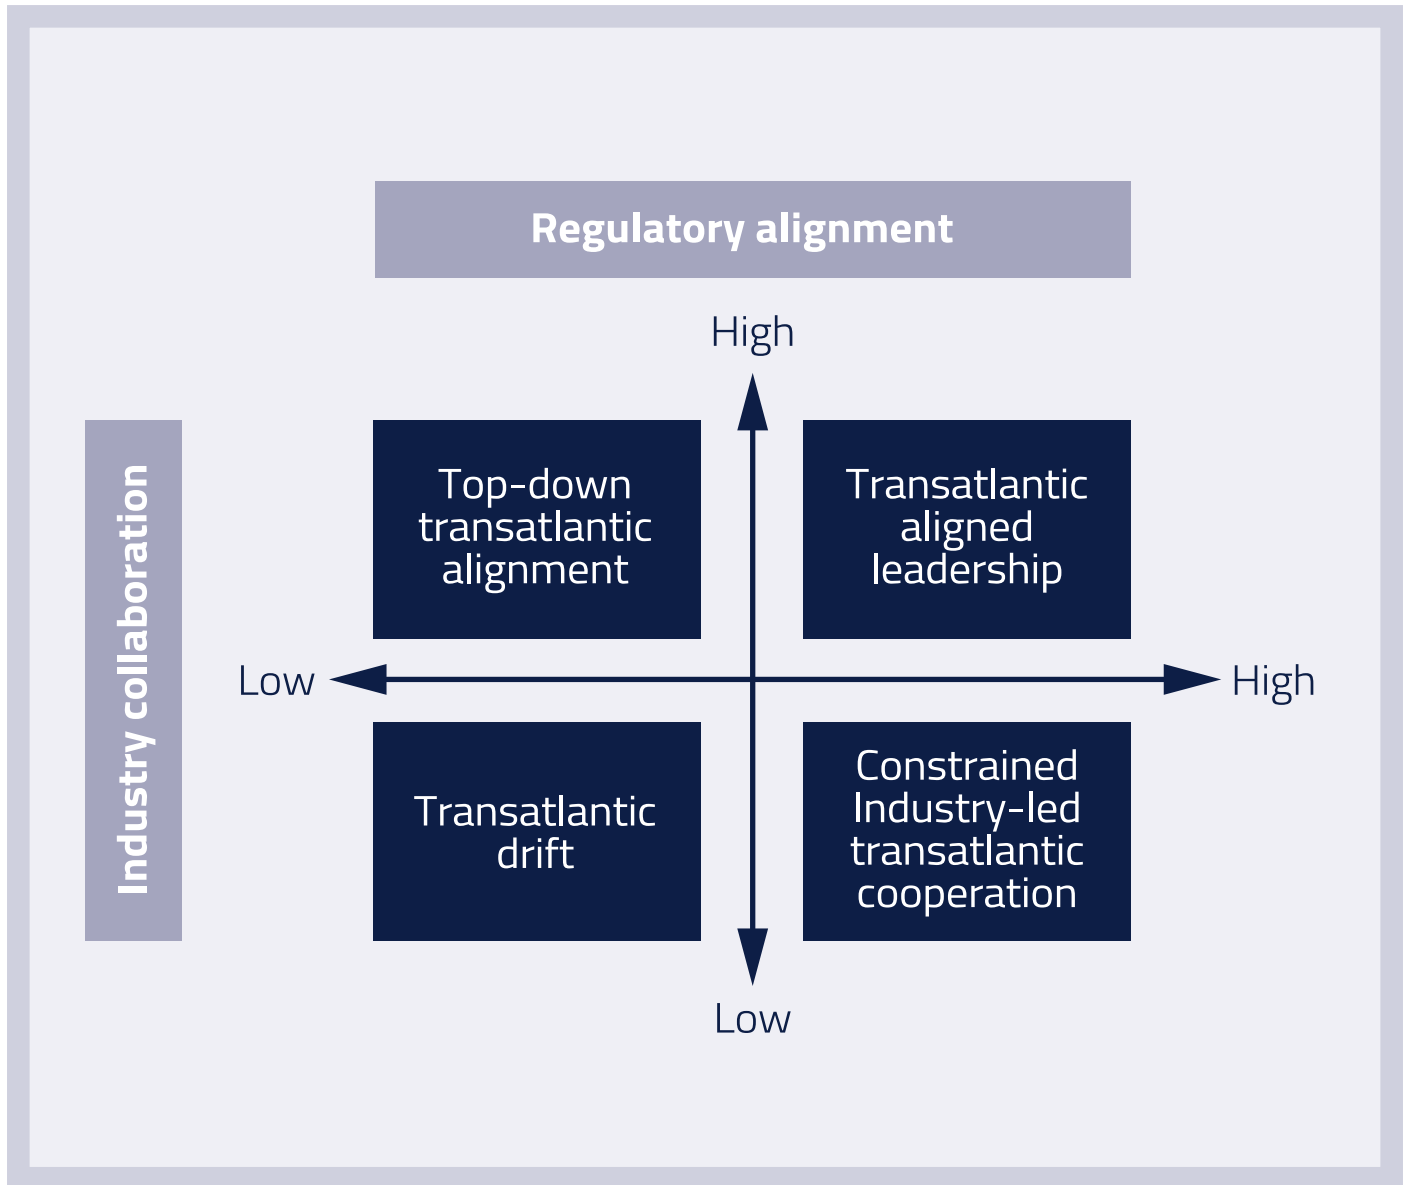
Regulatory alignment

Industry collaboration

High

Top-down transatlantic alignment

Transatlantic aligned leadership

Low

High

Transatlantic drift

Constrained Industry-led transatlantic cooperation

Low